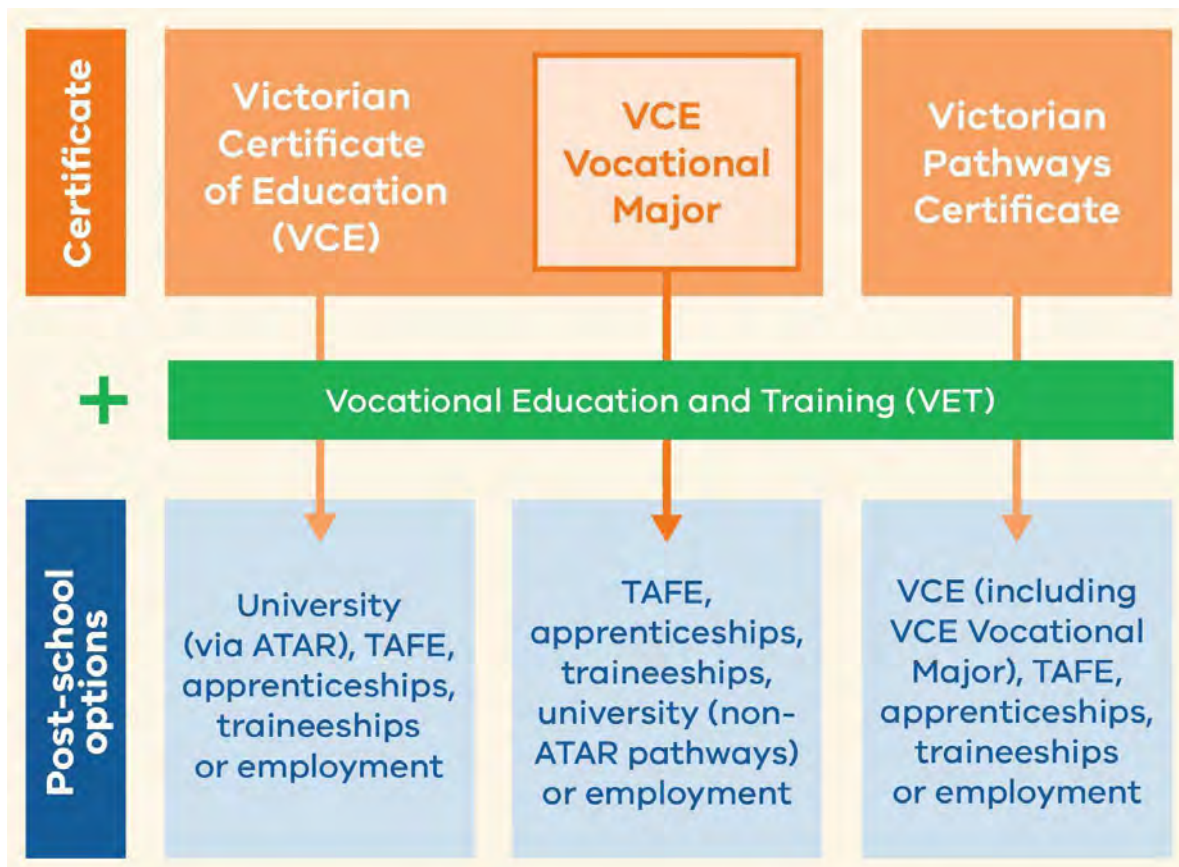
Certificate

Victorian Certificate of Education (VCE)

VCE Vocational Major

Victorian Pathways Certificate

+

Vocational Education and Training (VET)

Post-school options

University (via ATAR), TAFE, apprenticeships, traineeships or employment

TAFE, apprenticeships, traineeships, university (non-ATAR pathways) or employment

VCE (including VCE Vocational Major), TAFE, apprenticeships, traineeships or employment